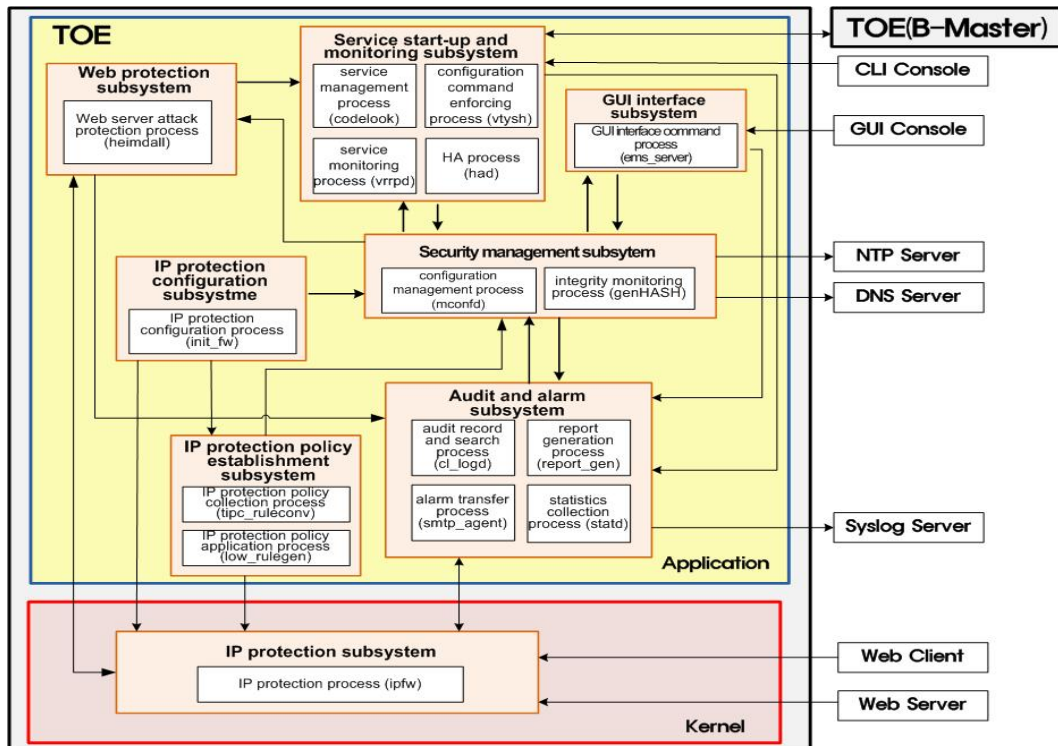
TOE

TOE(B-Master)

Service start-up and monitoring subsystem

service management process (codelook)

configuration command enforcing process (vtysh)

service monitoring process (vrrpd)

HA process (had)

Web protection subsystem

Web server attack protection process (heimdall)

GUI interface subsystem

GUI interface command process (ems_server)

CLI Console

GUI Console

Security management subsytem

configuration management process (mconfd)

integrity monitoring process (genHASH)

NTP Server

DNS Server

IP protection configuration subsystme

IP protection configuration process (init_fw)

Audit and alarm subsystem

audit record and search process (cl_logd)

report generation process (report_gen)

alarm transfer process (smtp_agent)

statistics collection process (statd)

IP protection policy establishment subsystem

IP protection policy collection process (tipc_ruleconv)

IP protection policy application process (low_rulegen)

Syslog Server

Application

IP protection subsystem

IP protection process (ipfw)

Web Client

Web Server

Kernel